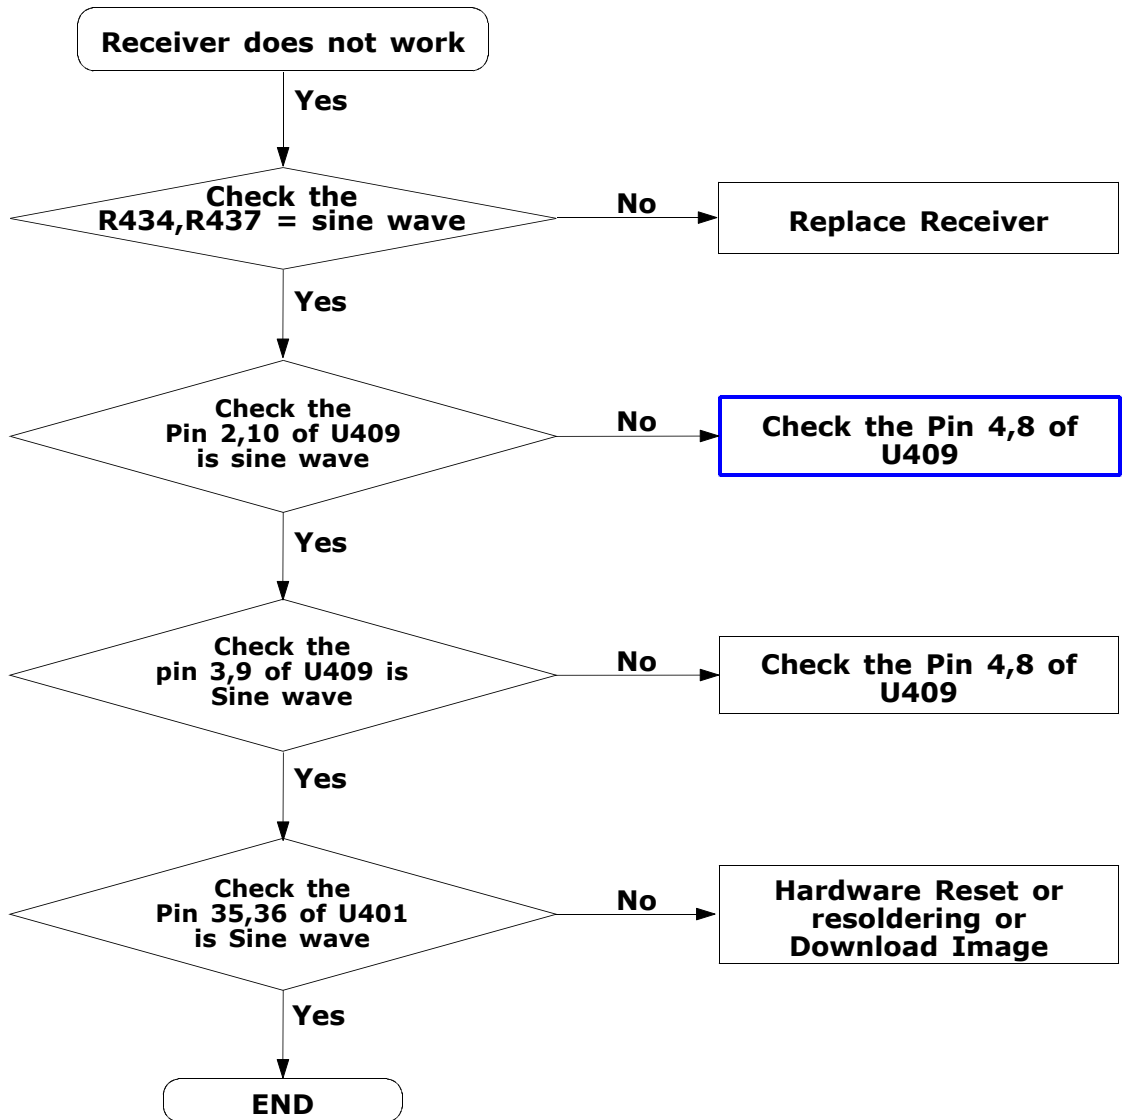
Receiver does not work

Yes

Check the R434,R437 = sine wave

No

Replace Receiver

Yes

Check the Pin 2,10 of U409 is sine wave

No

Check the Pin 4,8 of U409

Yes

Check the pin 3,9 of U409 is Sine wave

No

Check the Pin 4,8 of U409

Yes

Check the Pin 35,36 of U401 is Sine wave

No

Hardware Reset or resoldering or Download Image

Yes

END